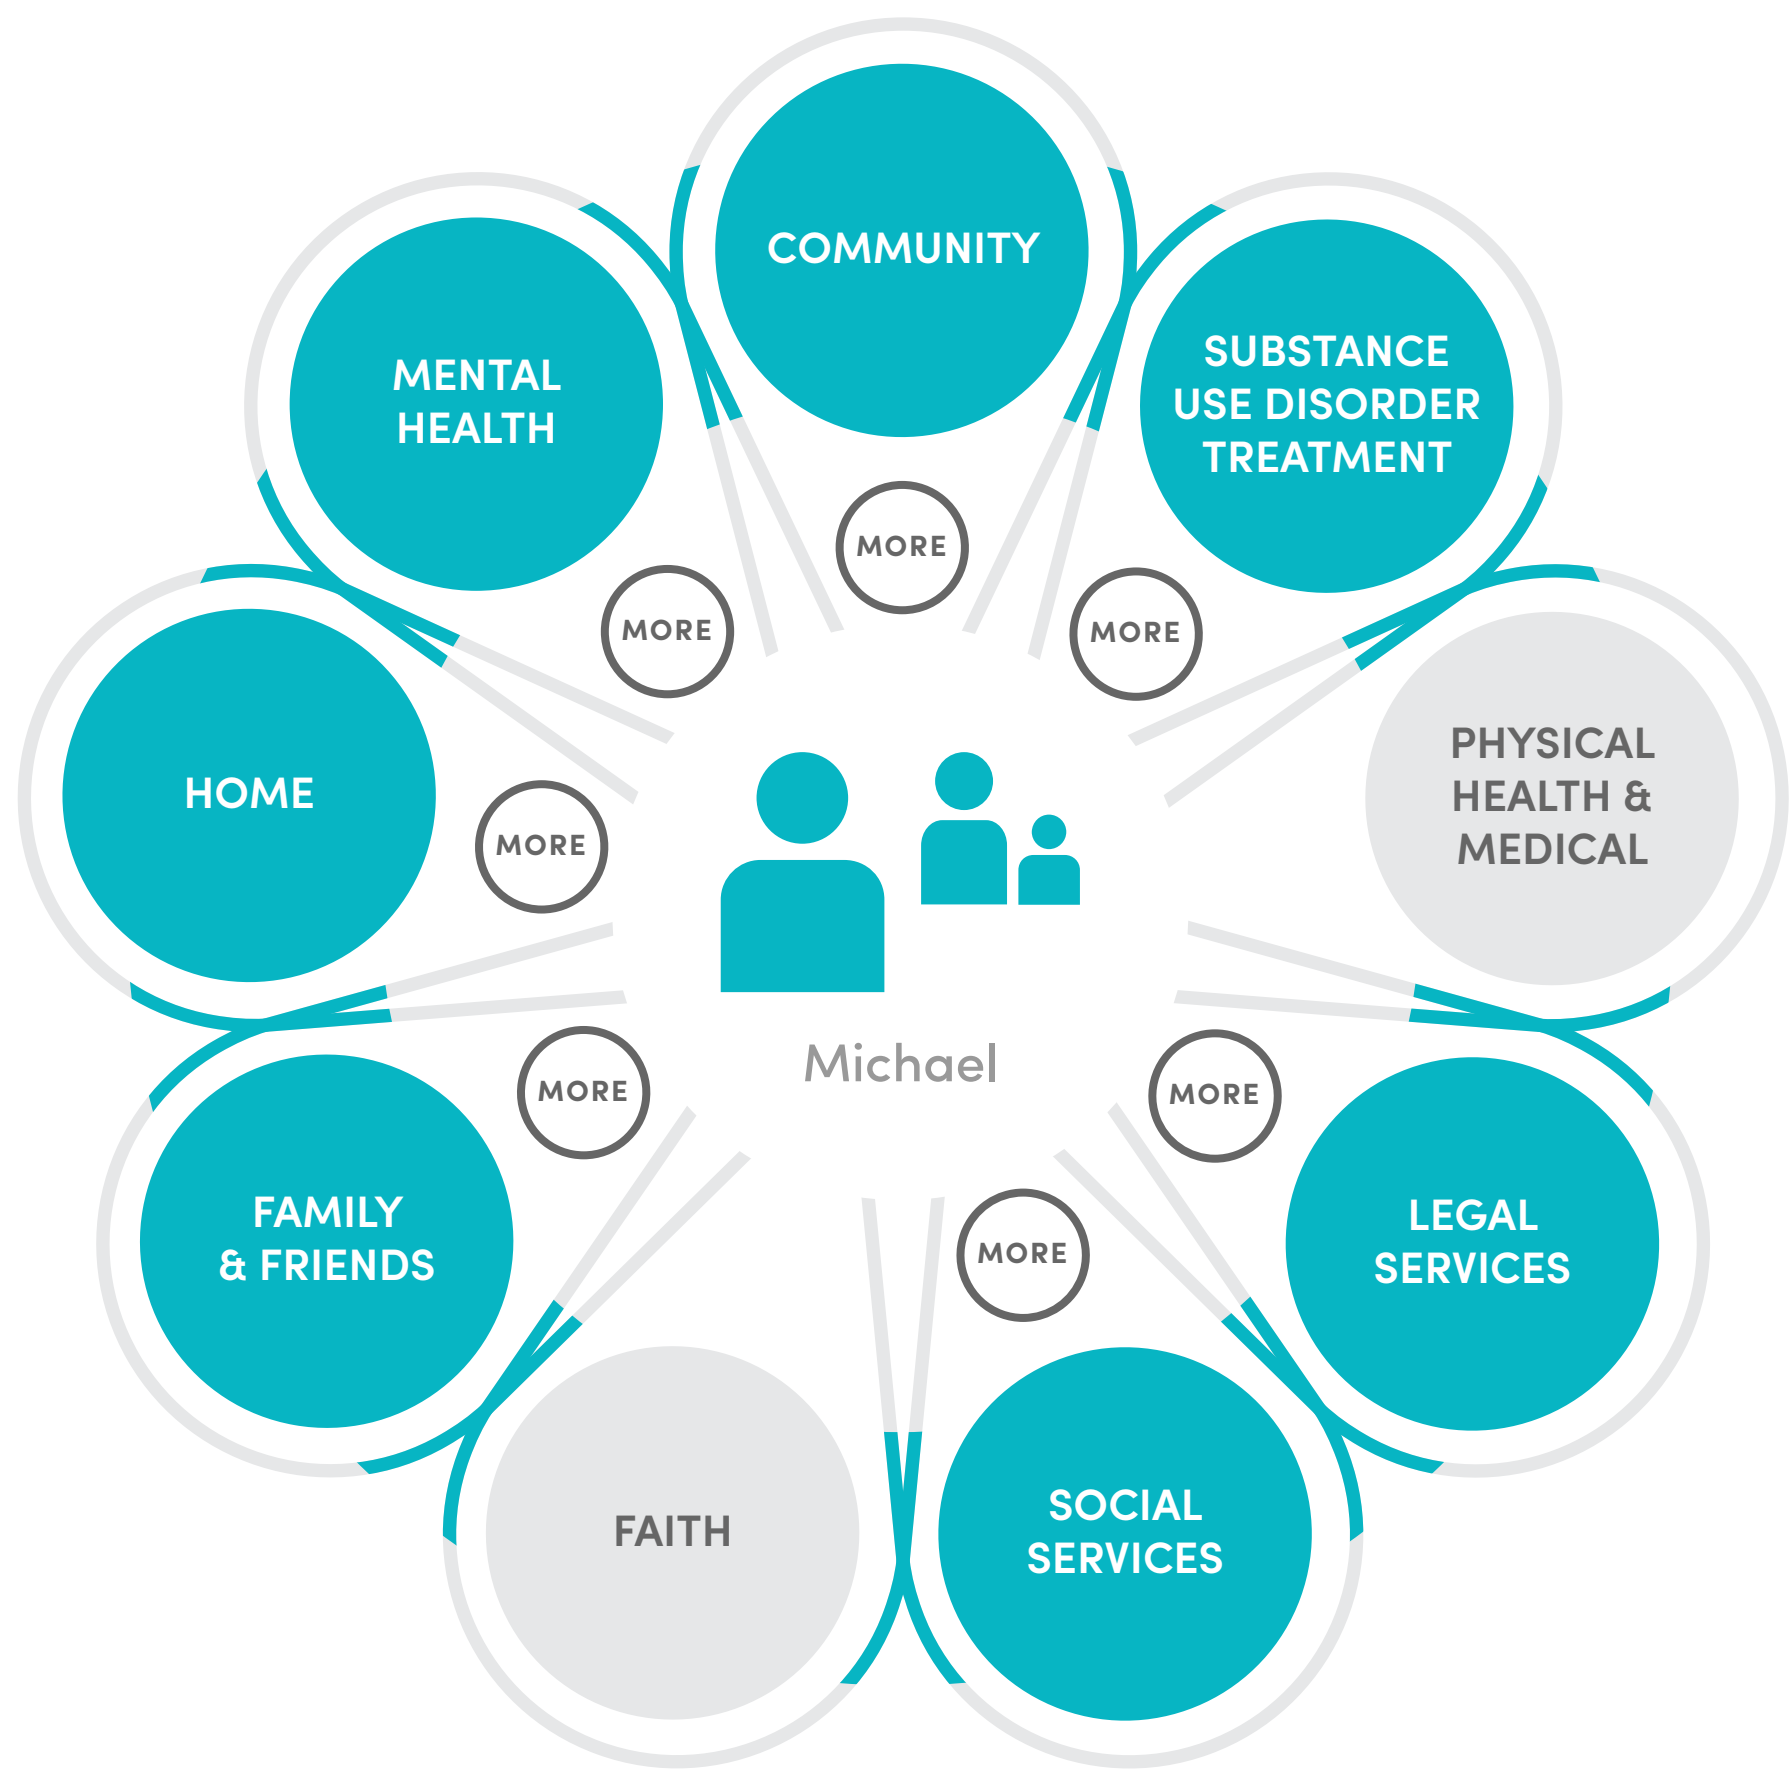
COMMUNITY

MORE

MENTAL HEALTH

MORE

SUBSTANCE USE DISORDER TREATMENT

MORE

HOME

MORE

PHYSICAL HEALTH & MEDICAL

Michael

FAMILY & FRIENDS

MORE

MORE

LEGAL SERVICES

MORE

FAITH

SOCIAL SERVICES